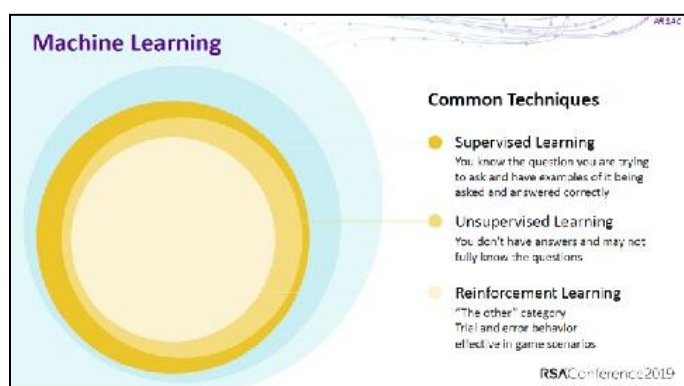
Machine Learning

AR14C

Common Techniques

Supervised Learning
You know the question you are trying to ask and have examples of it being asked and answered correctly

Unsupervised Learning
You don't have answers and may not fully know the questions

Reinforcement Learning
"The other" category
Trial and error behavior
effective in game scenarios

RSAConference2019